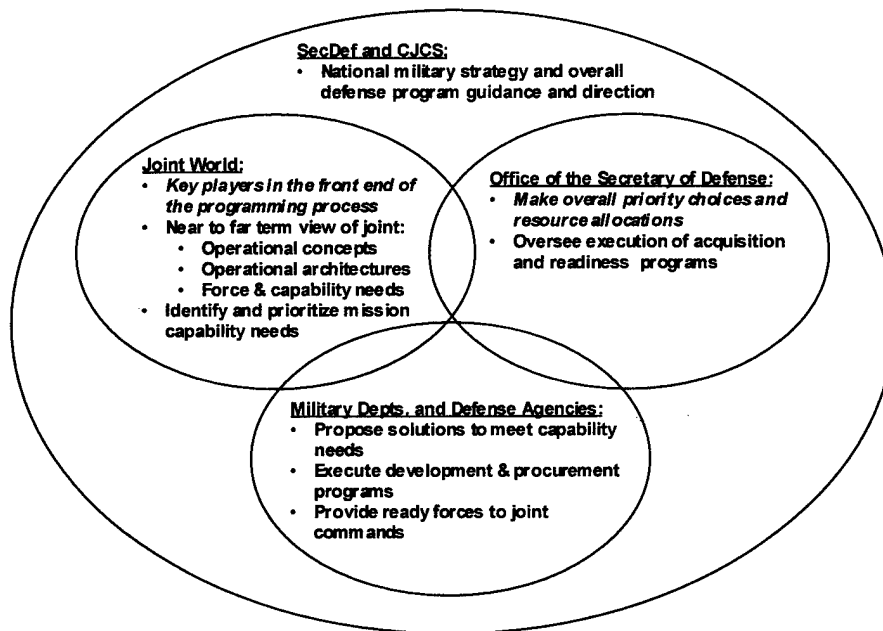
SecDef and CJCS:
• National military strategy and overall defense program guidance and direction

Joint World:
• Key players in the front end of the programming process
• Near to far term view of joint:
  • Operational concepts
  • Operational architectures
  • Force & capability needs
• Identify and prioritize mission capability needs

Office of the Secretary of Defense:
• Make overall priority choices and resource allocations
• Oversee execution of acquisition and readiness programs

Military Depts. and Defense Agencies:
• Propose solutions to meet capability needs
• Execute development & procurement programs
• Provide ready forces to joint commands